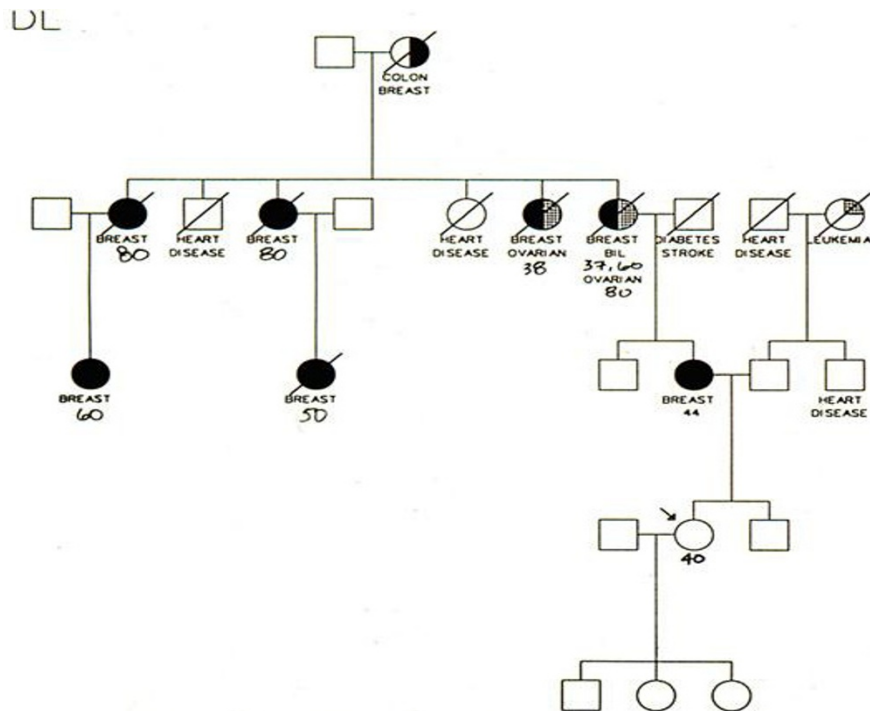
DL

COLON
BREAST

BREAST
80

HEART
DISEASE

BREAST
80

HEART
DISEASE

BREAST
OVARIAN
38

BREAST
BIL
37, 60
OVARIAN
80

DIABETES
STROKE

HEART
DISEASE

LEUKEMIA

BREAST
60

BREAST
50

BREAST
44

HEART
DISEASE

40